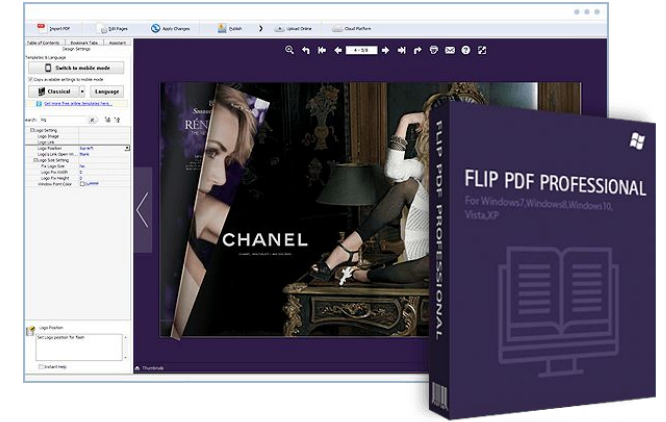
Import PDF
Edit Pages
Apply Changes
Publish
Upload Online
Cloud Platform

Table of Contents
Bookmark Table
Assistant
Design Settings
Templates & Language
Switch to mobile mode
Copy available settings to mobile mode
Classical
Language
Get more free online templates here...
Search
Logo Setting
Logo Image
Logo Link
Logo Position
Logo & Link Open In
Logo Size Setting
Fix Logo Size
Logo Fix Width
Logo Fix Height
Window Form Color
Logo Position
Set Logo position for flash
Instant Help
Thumbnails

4 - 5/8

CHANEL

FLIP PDF PROFESSIONAL

FLIP PDF PROFESSIONAL
For Windows7,Windows8,Windows10,Vista,XP